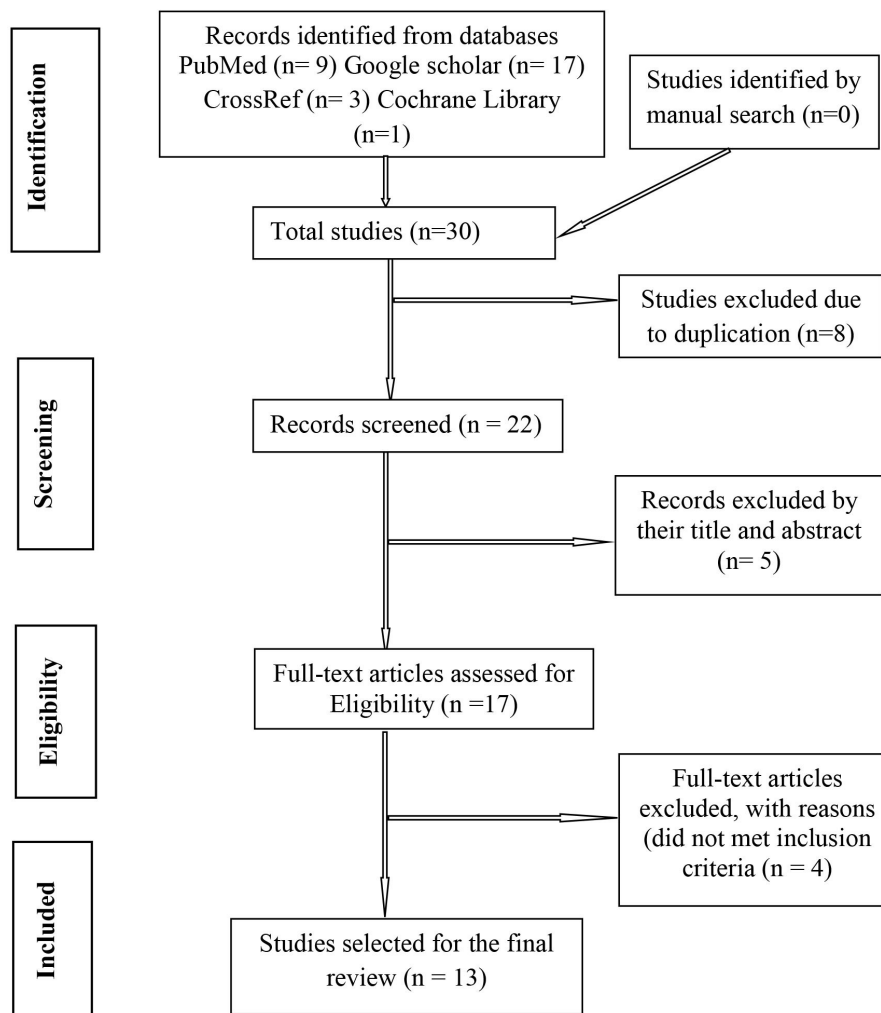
Identification

Records identified from databases PubMed (n= 9) Google scholar (n= 17) CrossRef (n= 3) Cochrane Library (n=1)

Studies identified by manual search (n=0)

Total studies (n=30)

Studies excluded due to duplication (n=8)

Screening

Records screened (n = 22)

Records excluded by their title and abstract (n= 5)

Eligibility

Full-text articles assessed for Eligibility (n =17)

Full-text articles excluded, with reasons (did not met inclusion criteria (n = 4)

Included

Studies selected for the final review (n = 13)